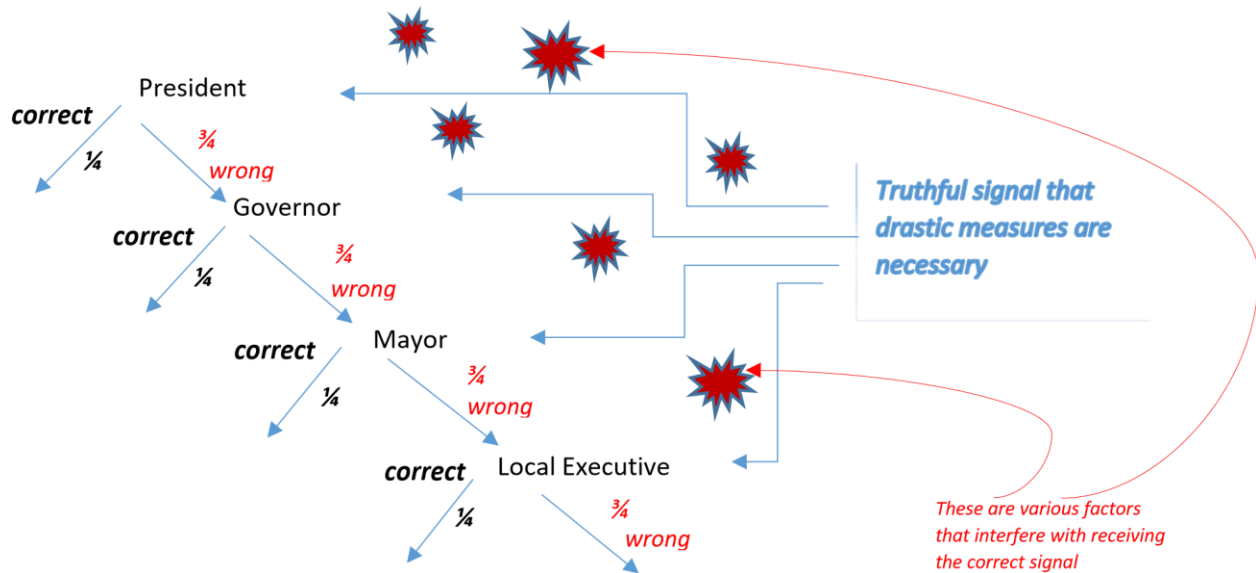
President

correct

¼

¾
wrong

Governor

correct

¼

¾
wrong

Mayor

correct

¼

¾
wrong

Local Executive

correct

¼

¾
wrong

Truthful signal that drastic measures are necessary

These are various factors that interfere with receiving the correct signal